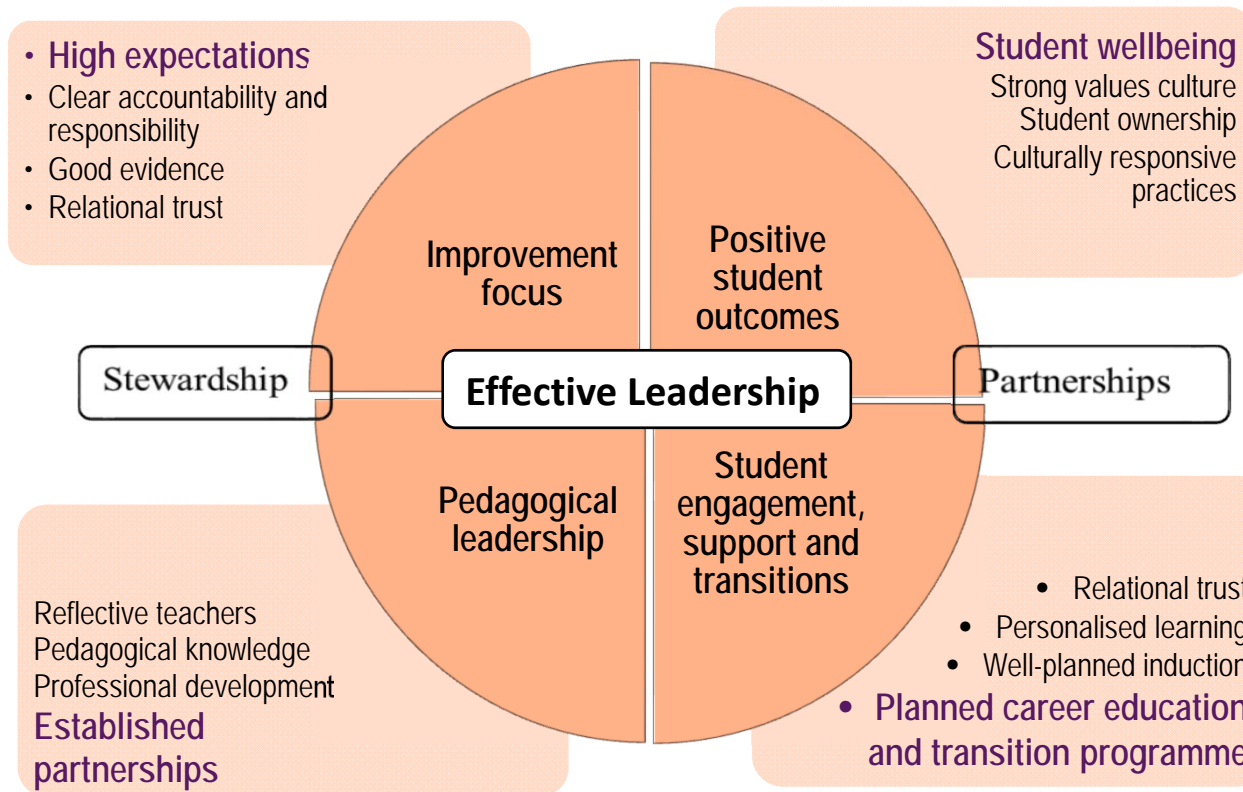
• High expectations
• Clear accountability and responsibility
• Good evidence
• Relational trust

Student wellbeing
Strong values culture
Student ownership
Culturally responsive practices

Improvement focus

Positive student outcomes

Stewardship

Effective Leadership

Partnerships

Pedagogical leadership

Student engagement, support and transitions

Reflective teachers
Pedagogical knowledge
Professional development
Established partnerships

• Relational trus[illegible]
• Personalised learnin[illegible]
• Well-planned inductio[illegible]
• Planned career educatio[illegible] and transition programm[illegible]